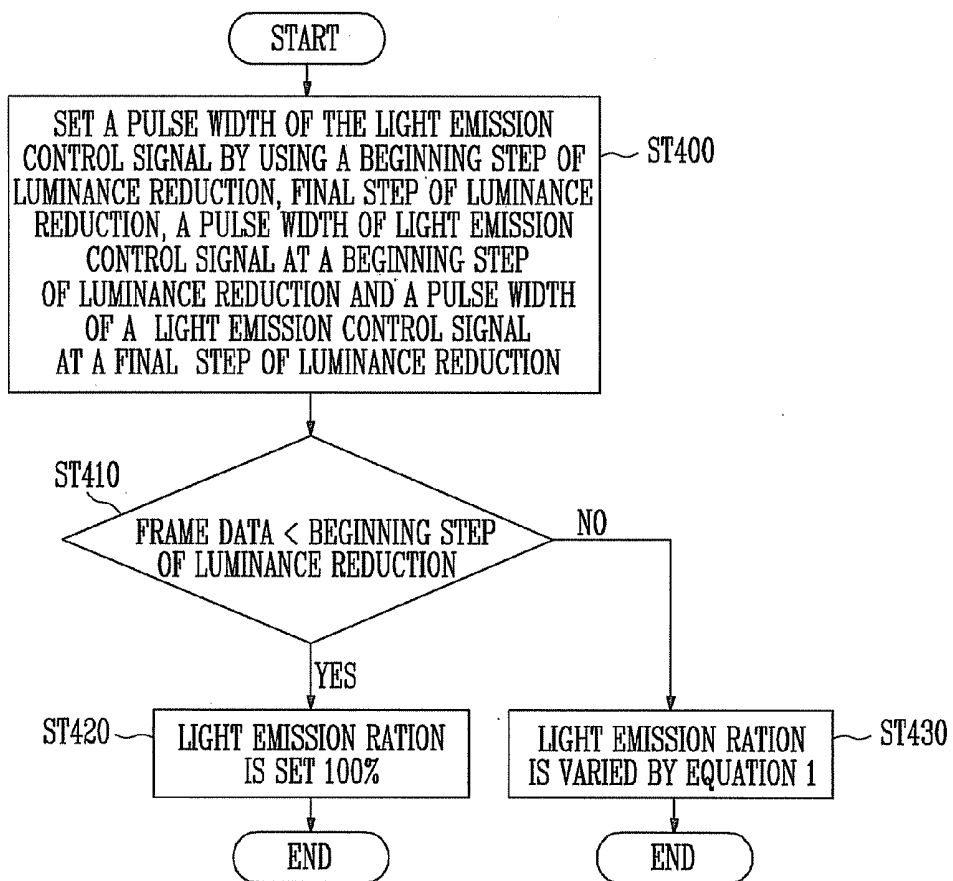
START

SET A PULSE WIDTH OF THE LIGHT EMISSION CONTROL SIGNAL BY USING A BEGINNING STEP OF LUMINANCE REDUCTION, FINAL STEP OF LUMINANCE REDUCTION, A PULSE WIDTH OF LIGHT EMISSION CONTROL SIGNAL AT A BEGINNING STEP OF LUMINANCE REDUCTION AND A PULSE WIDTH OF A LIGHT EMISSION CONTROL SIGNAL AT A FINAL STEP OF LUMINANCE REDUCTION

ST400

ST410

FRAME DATA < BEGINNING STEP OF LUMINANCE REDUCTION

NO

YES

ST420

LIGHT EMISSION RATION IS SET 100%

LIGHT EMISSION RATION IS VARIED BY EQUATION 1

ST430

END

END